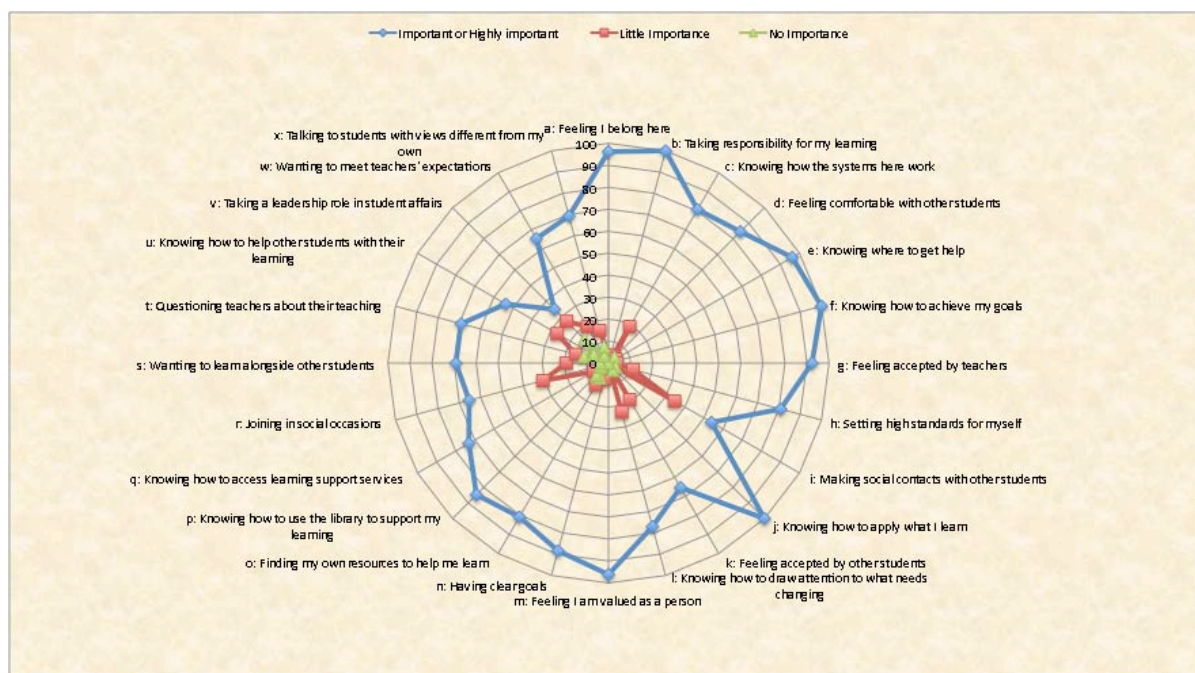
Important or Highly important
Little Importance
No Importance

a: Feeling I belong here
b: Taking responsibility for my learning
c: Knowing how the systems here work
d: Feeling comfortable with other students
e: Knowing where to get help
f: Knowing how to achieve my goals
g: Feeling accepted by teachers
h: Setting high standards for myself
i: Making social contacts with other students
j: Knowing how to apply what I learn
k: Feeling accepted by other students
l: Knowing how to draw attention to what needs changing
m: Feeling I am valued as a person
n: Having clear goals
o: Finding my own resources to help me learn
p: Knowing how to use the library to support my learning
q: Knowing how to access learning support services
r: Joining in social occasions
s: Wanting to learn alongside other students
t: Questioning teachers about their teaching
u: Knowing how to help other students with their learning
v: Taking a leadership role in student affairs
w: Wanting to meet teachers' expectations
x: Talking to students with views different from my own

100
90
80
70
60
50
40
30
20
10
0